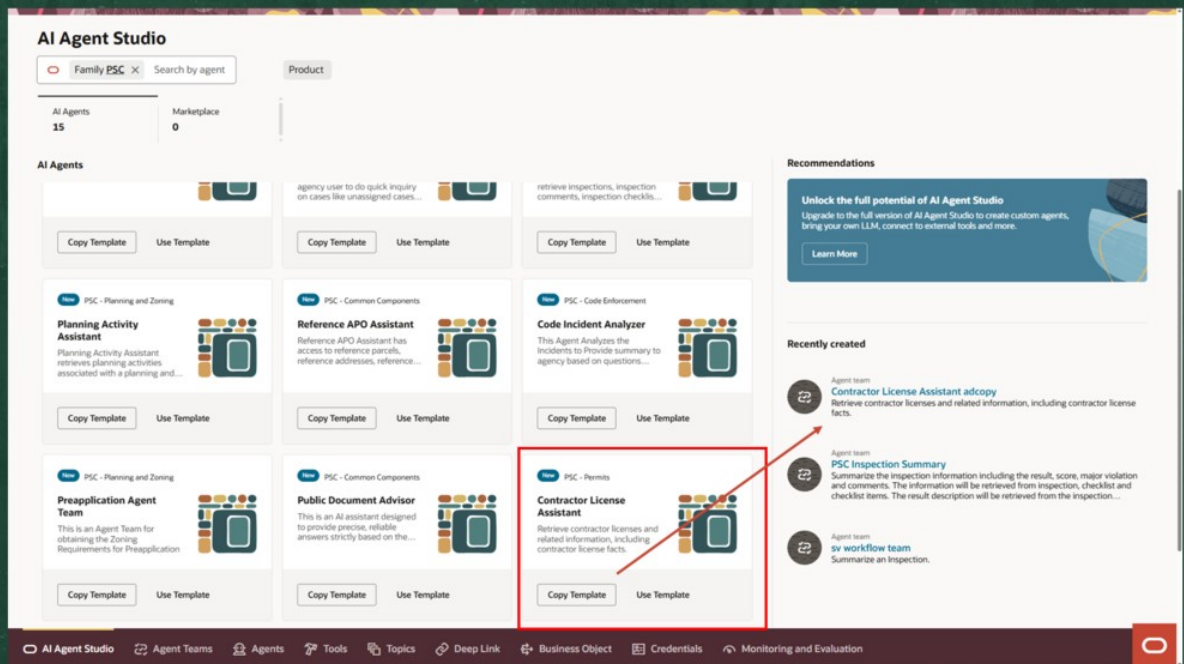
AI Agent Studio

Family PSC ×  Search by agent

Product

AI Agents
15

Marketplace
0

AI Agents

agency user to do quick inquiry on cases like unassigned cases...

retrieve inspections, inspection comments, inspection checklis...

Copy Template  Use Template

Copy Template  Use Template

Copy Template  Use Template

New  PSC - Planning and Zoning
Planning Activity Assistant
Planning Activity Assistant retrieves planning activities associated with a planning and...
Copy Template  Use Template

New  PSC - Common Components
Reference APO Assistant
Reference APO Assistant has access to reference parcels, reference addresses, reference...
Copy Template  Use Template

New  PSC - Code Enforcement
Code Incident Analyzer
This Agent Analyzes the Incidents to Provide summary to agency based on questions...
Copy Template  Use Template

New  PSC - Planning and Zoning
Preapplication Agent Team
This is an Agent Team for obtaining the Zoning Requirements for Preapplication
Copy Template  Use Template

New  PSC - Common Components
Public Document Advisor
This is an AI assistant designed to provide precise, reliable answers strictly based on the...
Copy Template  Use Template

New  PSC - Permits
Contractor License Assistant
Retrieve contractor licenses and related information, including contractor license facts.
Copy Template  Use Template

Recommendations

Unlock the full potential of AI Agent Studio
Upgrade to the full version of AI Agent Studio to create custom agents, bring your own LLM, connect to external tools and more.
Learn More

Recently created

Agent team
Contractor License Assistant adcopy
Retrieve contractor licenses and related information, including contractor license facts.

Agent team
PSC Inspection Summary
Summarize the inspection information including the result, score, major violation and comments. The information will be retrieved from inspection, checklist and checklist items. The result description will be retrieved from the inspection...

Agent team
sv workflow team
Summarize an Inspection.

AI Agent Studio  Agent Teams  Agents  Tools  Topics  Deep Link  Business Object  Credentials  Monitoring and Evaluation